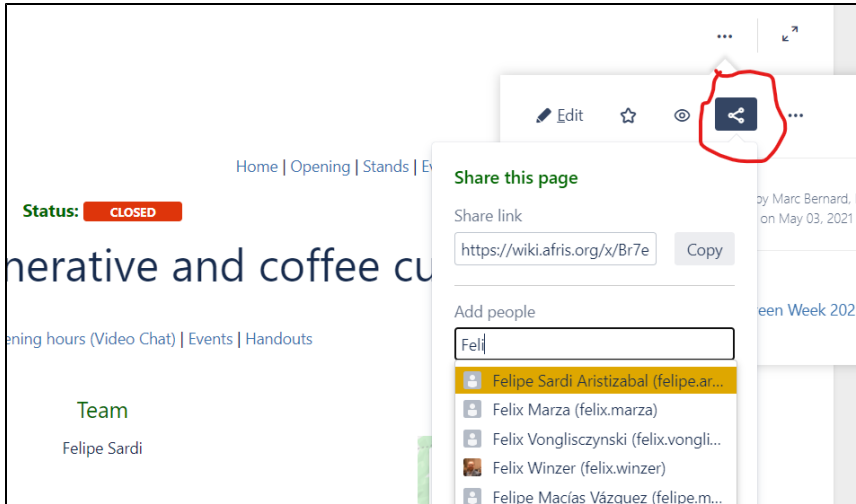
...

Edit

...

Home | Opening | Stands | E

Status: CLOSED

nerative and coffee cu

ening hours (Video Chat) | Events | Handouts

Team

Felipe Sardi

Share this page

Share link

https://wiki.afris.org/x/Br7e

Copy

Add people

Feli

Felipe Sardi Aristizabal (felipe.ar...

Felix Marza (felix.marza)

Felix Vonglisczynski (felix.vongli...

Felix Winzer (felix.winzer)

Felipe Macías Vázquez (felipe.m...

y Marc Bernard,

on May 03, 2021

een Week 202